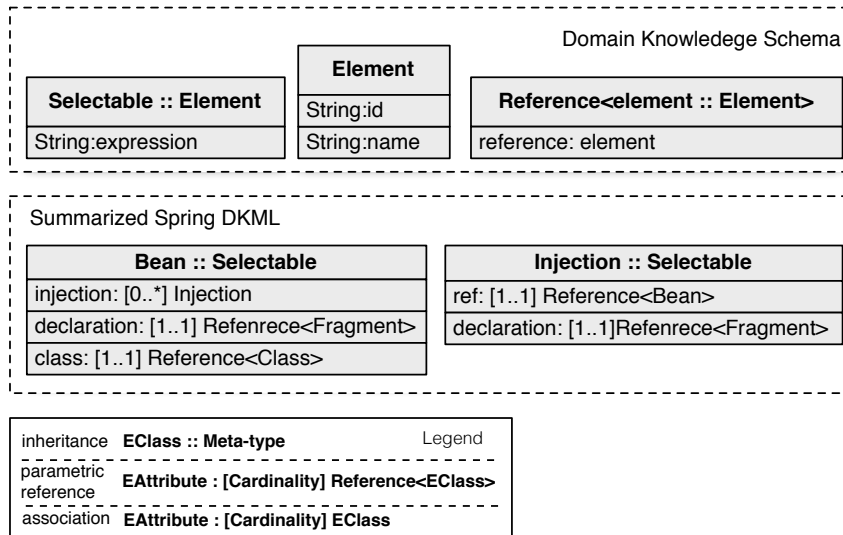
Domain Knowledege Schema

Selectable :: Element
String:expression

Element
String:id
String:name

Reference<element :: Element>
reference: element

Summarized Spring DKML

Bean :: Selectable
injection: [0..*] Injection
declaration: [1..1] Refenrece<Fragment>
class: [1..1] Reference<Class>

Injection :: Selectable
ref: [1..1] Reference<Bean>
declaration: [1..1]Refenrece<Fragment>

Legend
inheritance EClass :: Meta-type
parametric reference EAttribute : [Cardinality] Reference<EClass>
association EAttribute : [Cardinality] EClass